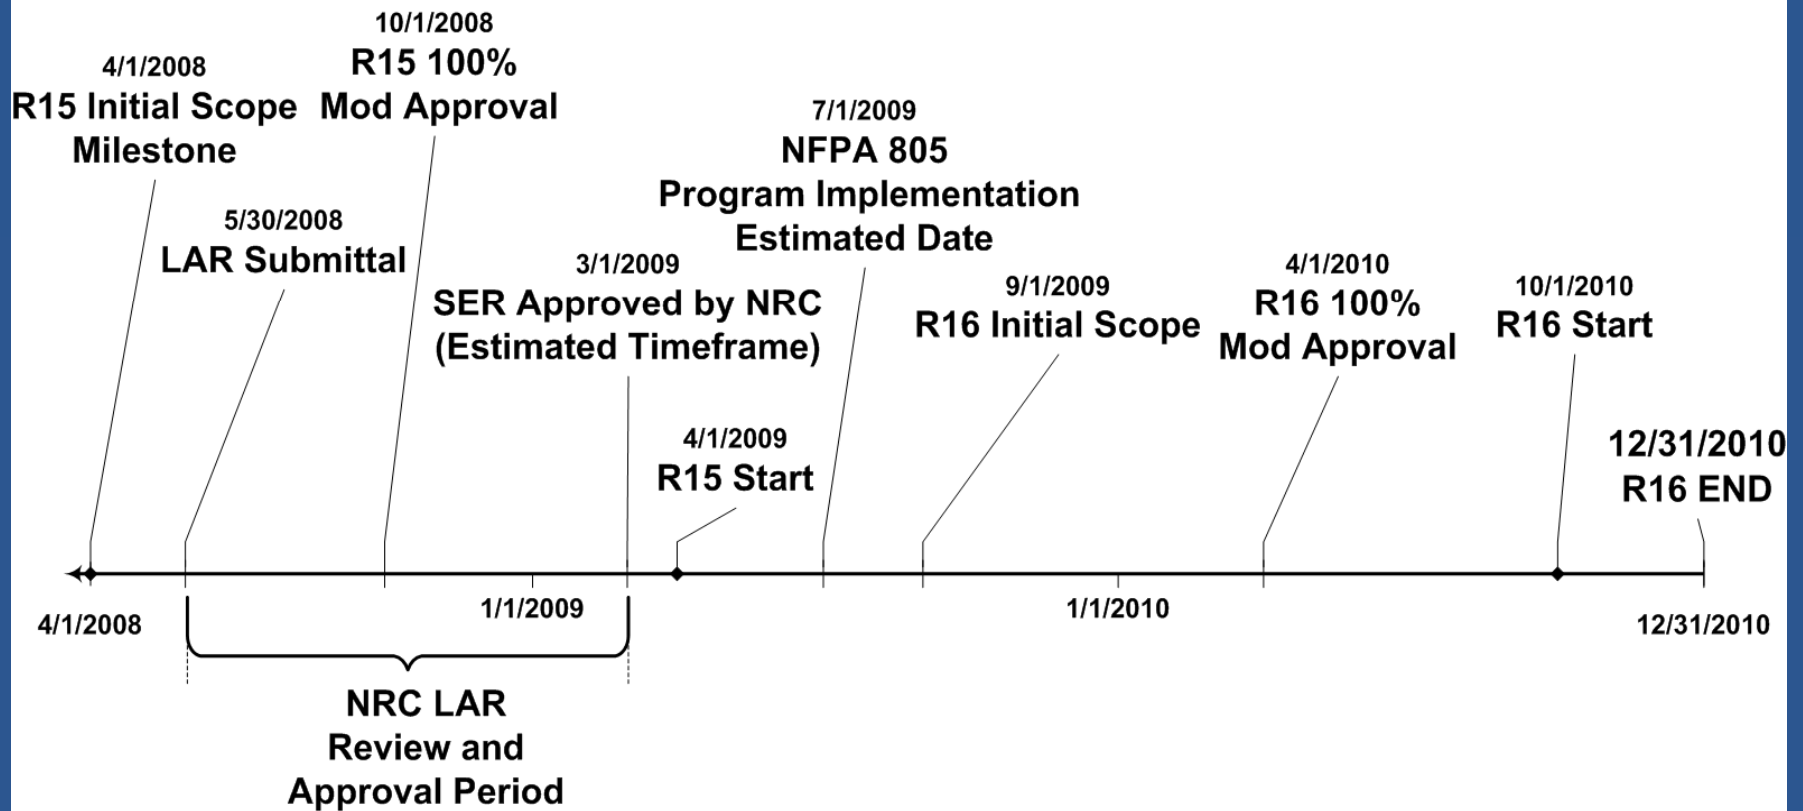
4/1/2008
R15 Initial Scope Milestone

10/1/2008
R15 100% Mod Approval

5/30/2008
LAR Submittal

3/1/2009
SER Approved by NRC (Estimated Timeframe)

7/1/2009
NFPA 805 Program Implementation Estimated Date

4/1/2009
R15 Start

9/1/2009
R16 Initial Scope

4/1/2010
R16 100% Mod Approval

10/1/2010
R16 Start

12/31/2010
R16 END

4/1/2008

1/1/2009

1/1/2010

12/31/2010

NRC LAR Review and Approval Period